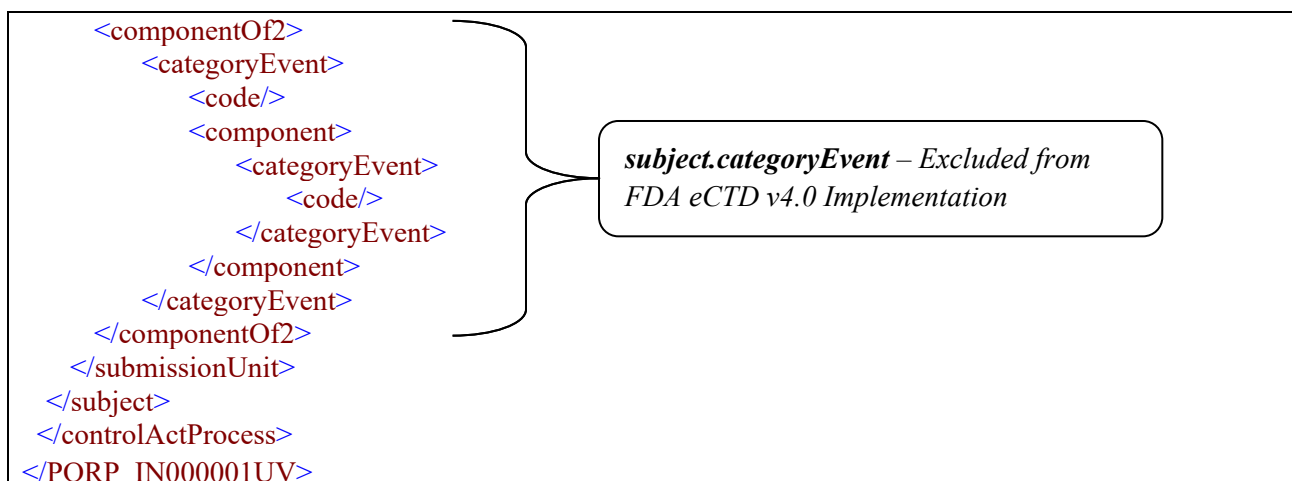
<componentOf2>
<categoryEvent>
<code/>
<component>
<categoryEvent>
<code/>
</categoryEvent>
</component>
</categoryEvent>
</componentOf2>
</submissionUnit>
</subject>
</controlActProcess>
</PORP_IN000001UV>

***subject.categoryEvent*** – *Excluded from FDA eCTD v4.0 Implementation*